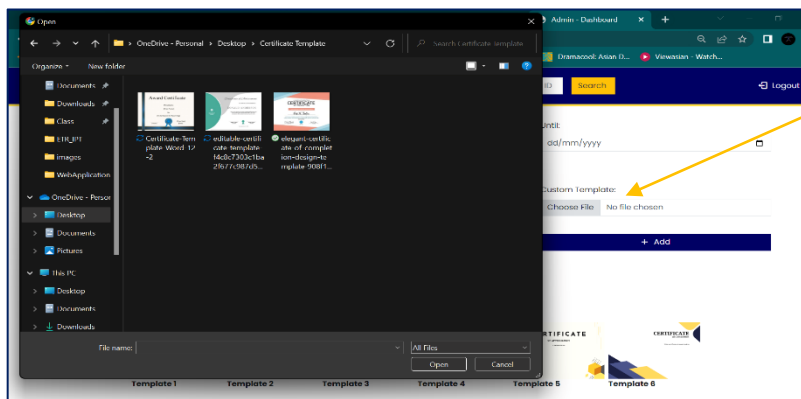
Open
OneDrive - Personal > Desktop > Certificate Template
Search Certificate Template
Organize ▾
New folder
Documents
Downloads
Class
ETR_IPT
images
WebApplication
OneDrive - Person
Desktop
Documents
Pictures
This PC
Desktop
Documents
Downloads
Award Certificate
Certificate-Template Word 1-2
CERTIFICATE
editable-certificate-template-f4c8c7303c1ba2f677c987d5...
elegant-certificate-of-completion-design-template-908f1...
File name:
All Files
Open
Cancel
Admin - Dashboard
Dramacool: Asian D...
Viewasian - Watch...
Search
Logout
Until:
dd/mm/yyyy
Custom Template:
Choose File
No file chosen
+ Add
CERTIFICATE
CERTIFICATE
Template 1
Template 2
Template 3
Template 4
Template 5
Template 6